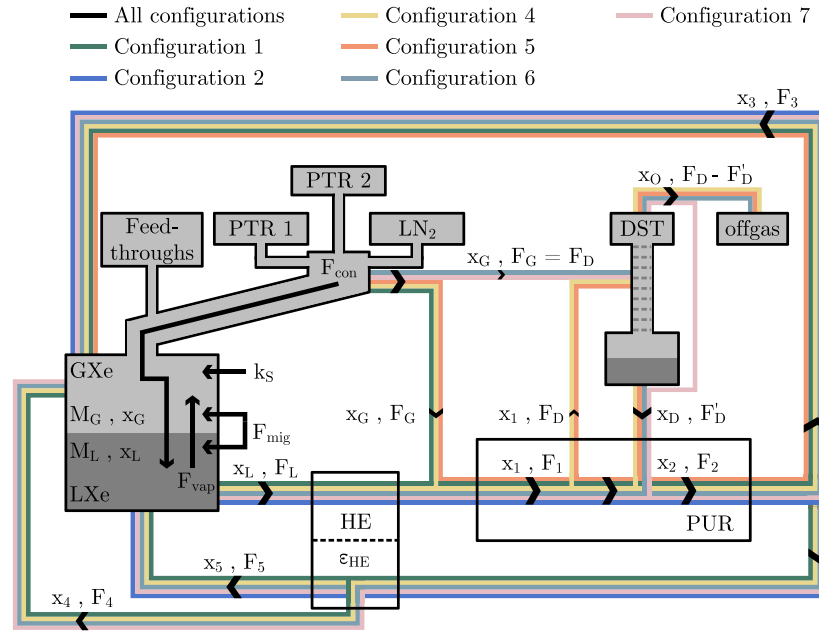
All configurations
Configuration 1
Configuration 2
Configuration 4
Configuration 5
Configuration 6
Configuration 7

$x_3$ , $F_3$
PTR 2
$x_O$ , $F_D$ - $F'_D$
Feed-throughs
PTR 1
$LN_2$
DST
offgas
$F_{con}$
$x_G$ , $F_G = F_D$
GXe
$k_S$
$M_G$ , $x_G$
$F_{mig}$
$M_L$ , $x_L$
$x_G$ , $F_G$
$x_1$ , $F_D$
$x_D$ , $F'_D$
$F_{vap}$
$x_L$ , $F_L$
$x_1$ , $F_1$
$x_2$ , $F_2$
LXe
HE
PUR
$\varepsilon_{HE}$
$x_5$ , $F_5$
$x_4$ , $F_4$